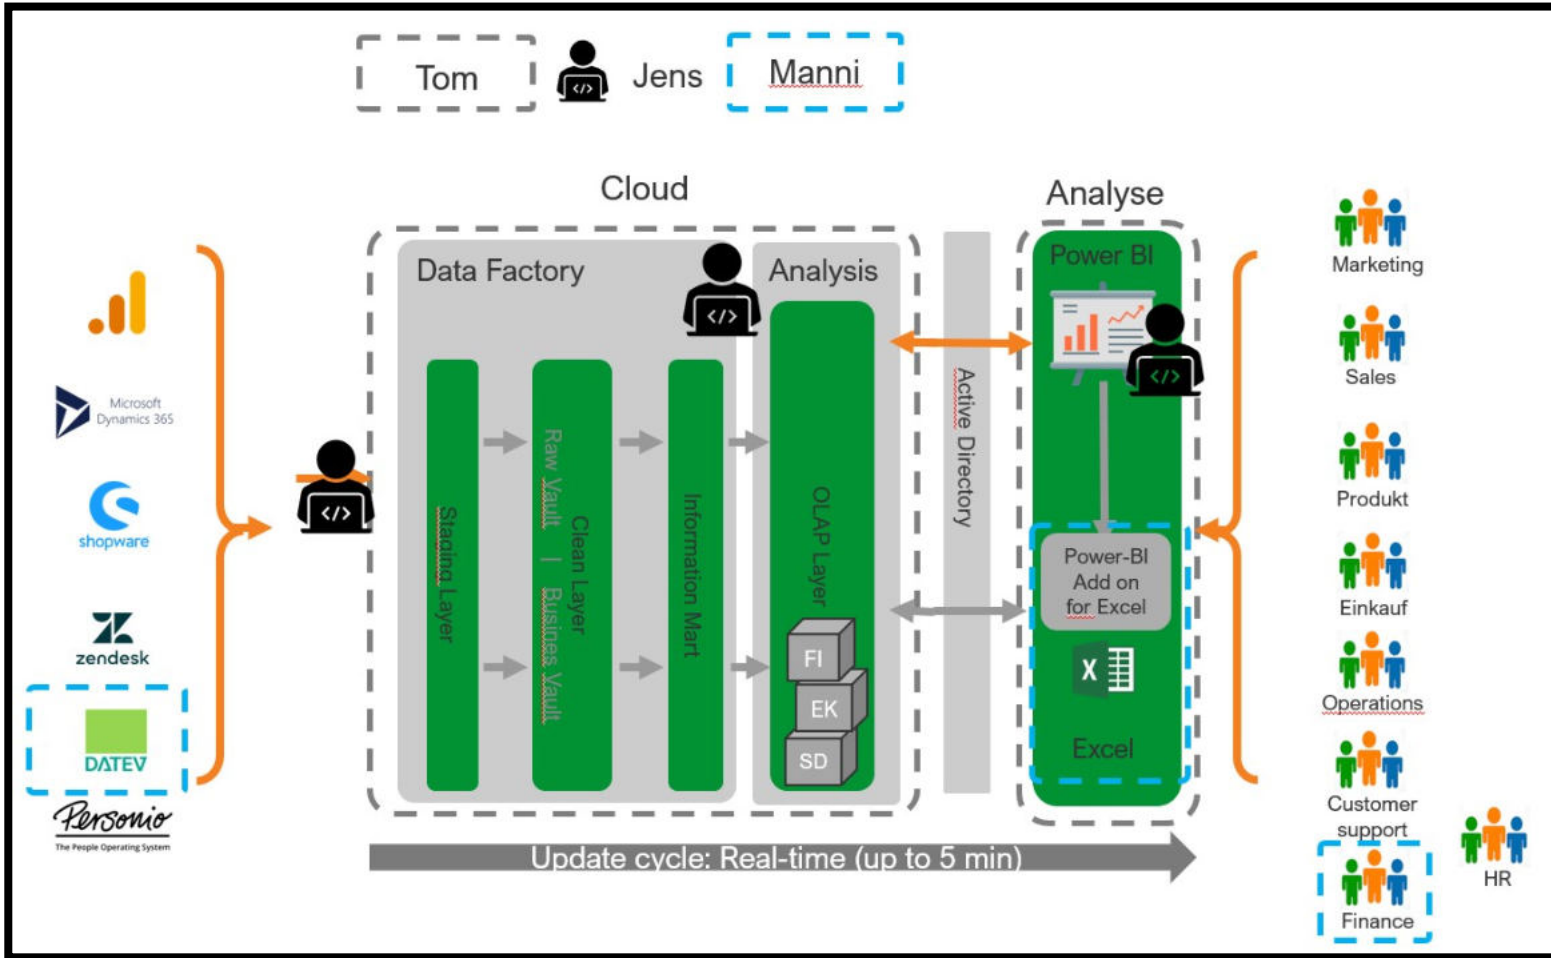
Tom
Jens
Manni

Cloud
Analyse

Microsoft Dynamics 365
shopware
zendesk
DATEV
Personio
The People Operating System

Data Factory
Analysis
Staging Layer
Raw Vault | Business Vault
Clean Layer
Information Mart
OLAP Layer
FI
EK
SD
Active Directory

Power BI
Power-BI Add on for Excel
X
Excel

Marketing
Sales
Produkt
Einkauf
Operations
Customer support
Finance
HR

Update cycle: Real-time (up to 5 min)